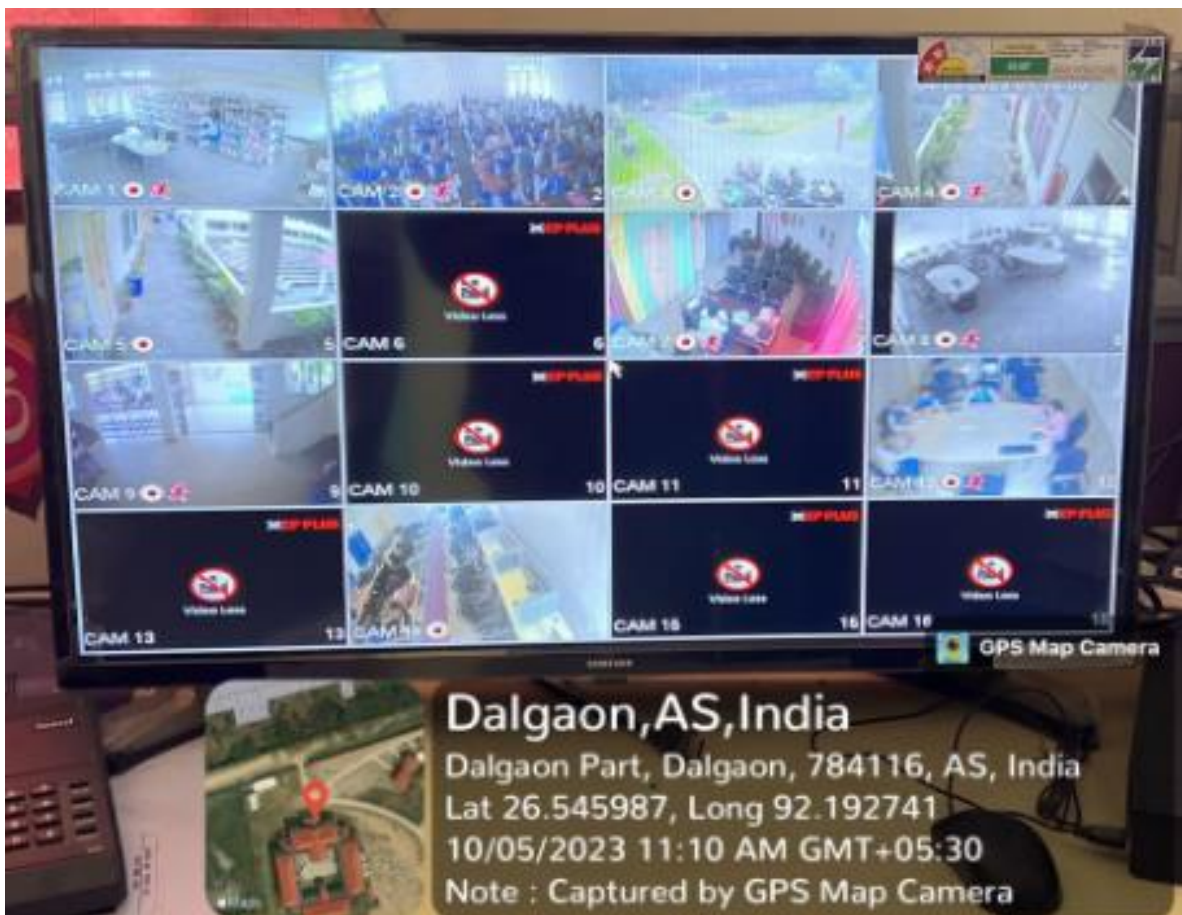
CAM 1
CAM 2
2
CAM 3
CAM 4
CAM 5
5
CAM 6
6
Video Loss
CAM 7
CAM 8
CAM 9
9
CAM 10
10
Video Loss
CAM 11
11
Video Loss
CAM 12
CAM 13
13
Video Loss
CAM 14
CAM 15
15
Video Loss
CAM 16
Video Loss
SAMSUNG
GPS Map Camera
Dalgaon,AS,India
Dalgaon Part, Dalgaon, 784116, AS, India
Lat 26.545987, Long 92.192741
10/05/2023 11:10 AM GMT+05:30
Note : Captured by GPS Map Camera